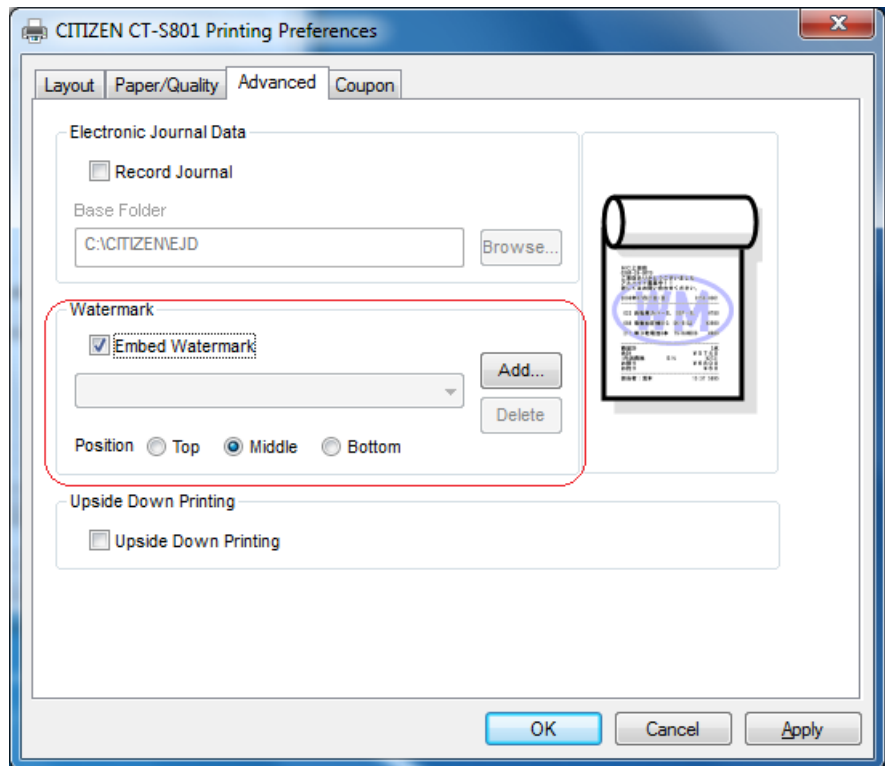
CITIZEN CT-S801 Printing Preferences

Layout Paper/Quality Advanced Coupon

Electronic Journal Data

Record Journal

Base Folder

C:\CITIZEN\EJD

Browse...

WM

Watermark

Embed Watermark

Add...

Delete

Position Top Middle Bottom

Upside Down Printing

Upside Down Printing

OK Cancel Apply